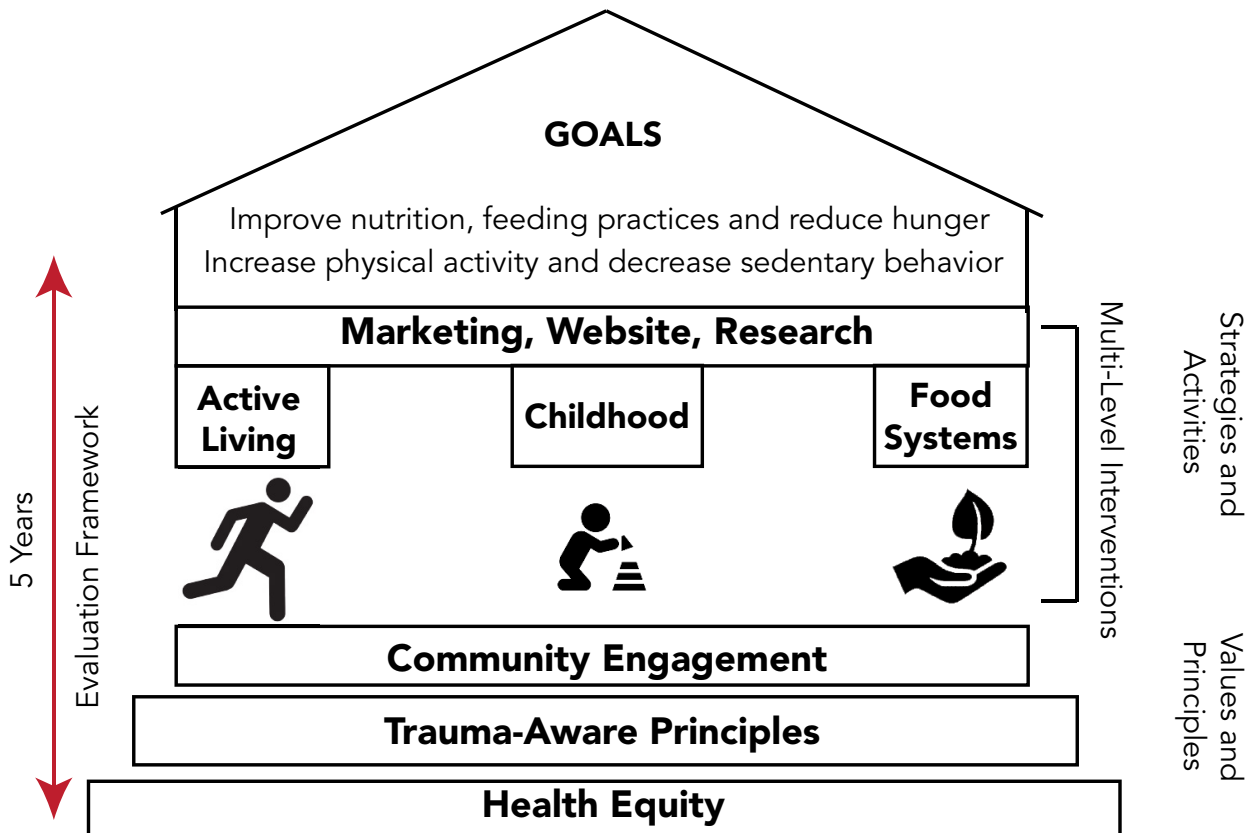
GOALS

Improve nutrition, feeding practices and reduce hunger
Increase physical activity and decrease sedentary behavior

Marketing, Website, Research

Active Living

Childhood

Food Systems

Multi-Level Interventions

Strategies and Activities

Community Engagement

Trauma-Aware Principles

Health Equity

Values and Principles

5 Years

Evaluation Framework